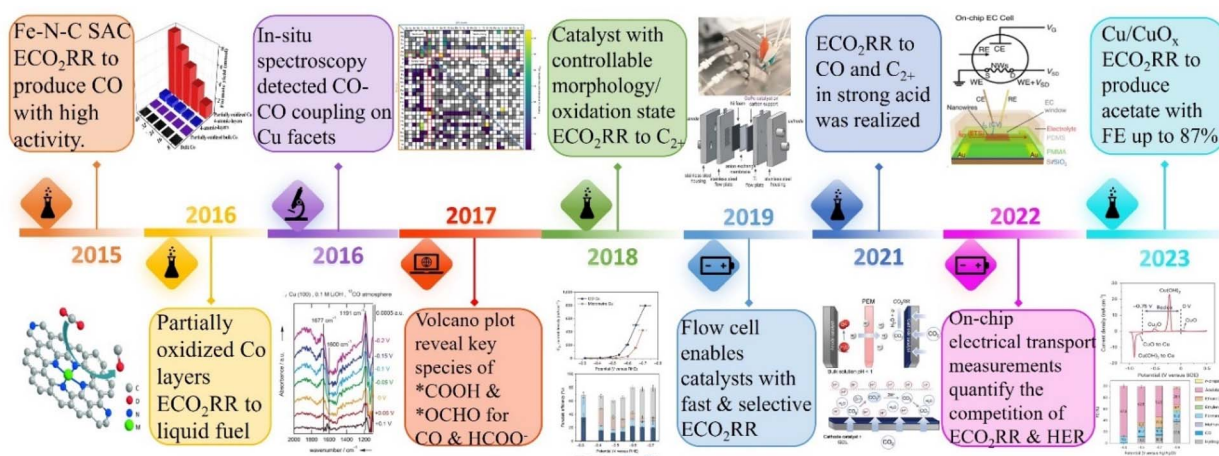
Fe-N-C SAC ECO$_2$RR to produce CO with high activity.

In-situ spectroscopy detected CO-CO coupling on Cu facets

Catalyst with controllable morphology/ oxidation state ECO$_2$RR to C$_{2+}$

ECO$_2$RR to CO and C$_{2+}$ in strong acid was realized

On-chip EC Cell

$V_G$

CE

RE

WE

NWs

WE+$V_{SD}$

$V_{SD}$

Cu/CuO$_X$ ECO$_2$RR to produce acetate with FE up to 87%

2015

2016

2016

2017

2018

2019

2021

2022

2023

Partially oxidized Co layers ECO$_2$RR to liquid fuel

Volcano plot reveal key species of *COOH & *OCHO for CO & HCOO-

Flow cell enables catalysts with fast & selective ECO$_2$RR

On-chip electrical transport measurements quantify the competition of ECO$_2$RR & HER

Cu (100), 0.1 M LiOH, $^{13}$CO atmosphere

0.0025 a.u.

1677 cm$^{-1}$

1191 cm$^{-1}$

1600 cm$^{-1}$

-0.15 V

-0.1 V

-0.05 V

0 V

+0.05 V

+0.1 V

Absorbance / a.u.

2000 1800 1600 1400 1200

wavenumber / cm$^{-1}$

C

O

N

M

PEM

CO$_2$RR

CO$_2$

Bulk solution pH = 1

Cathode catalyst

Potential (V versus RHE)

Faradaic efficiency (%)

Partially oxidised bulk Co

Bulk Co

Partially oxidised Co 4-atomic-layers

4-atomic-layers

Nanowires

EC window

PDMS

Electrolyte

PMMA

Si/SiO$_2$

Au

-0.75 V

0 V

Cu$_2$O

CuO

Cu(OH)$_2$

Potential (V versus SCE)

Current density